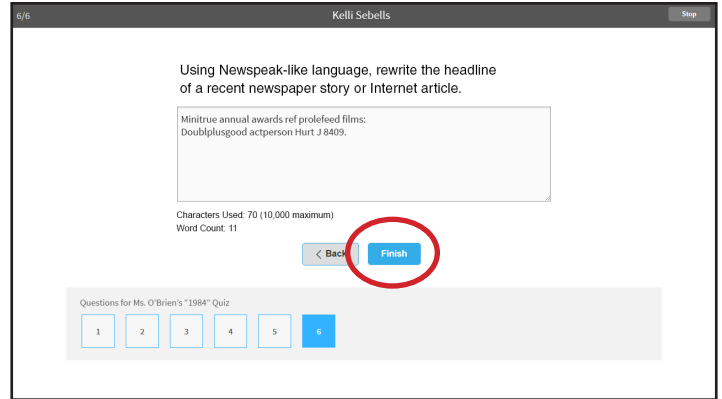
6/6

Kelli Sebells

Stop

Using Newspeak-like language, rewrite the headline of a recent newspaper story or Internet article.

Minitrue annual awards ref prolefeed films:
Doublplusgood actperson Hurt J 8409.

Characters Used: 70 (10,000 maximum)
Word Count: 11

< Back

Finish

Questions for Ms. O'Brien's "1984" Quiz

1
2
3
4
5
6